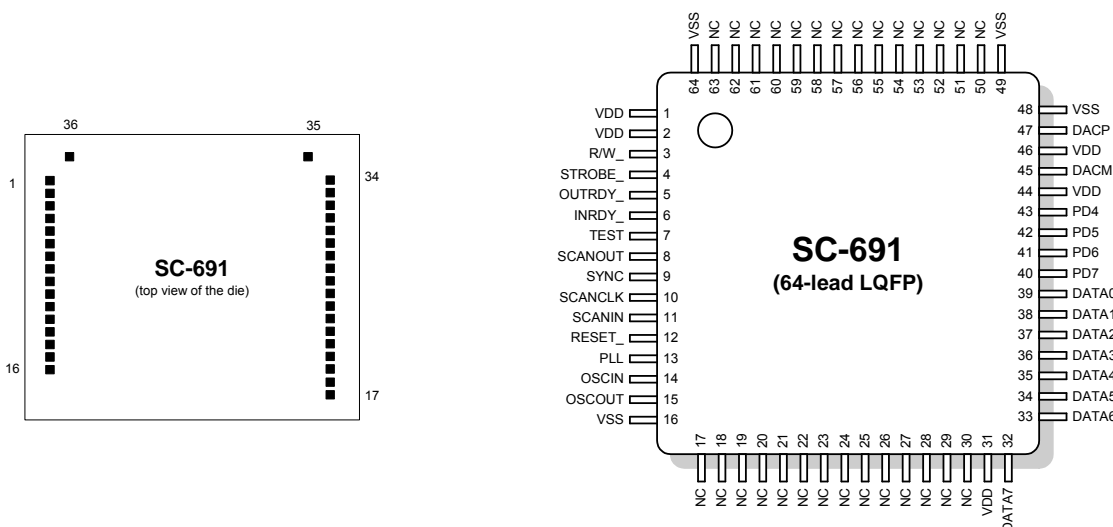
36
35
1
34
SC-691
(top view of the die)
16
17

VSS NC NC NC NC NC NC NC NC NC NC NC NC NC NC VSS
64 63 62 61 60 59 58 57 56 55 54 53 52 51 50 49

VDD 1
VDD 2
R/W_ 3
STROBE_ 4
OUTRDY_ 5
INRDY_ 6
TEST 7
SCANOUT 8
SYNC 9
SCANCLK 10
SCANIN 11
RESET_ 12
PLL 13
OSCIN 14
OSCOUT 15
VSS 16

48 VSS
47 DACP
46 VDD
45 DACM
44 VDD
43 PD4
42 PD5
41 PD6
40 PD7
39 DATA0
38 DATA1
37 DATA2
36 DATA3
35 DATA4
34 DATA5
33 DATA6

SC-691
(64-lead LQFP)

17 18 19 20 21 22 23 24 25 26 27 28 29 30 31 32
NC NC NC NC NC NC NC NC NC NC NC NC NC NC VDD DATA7